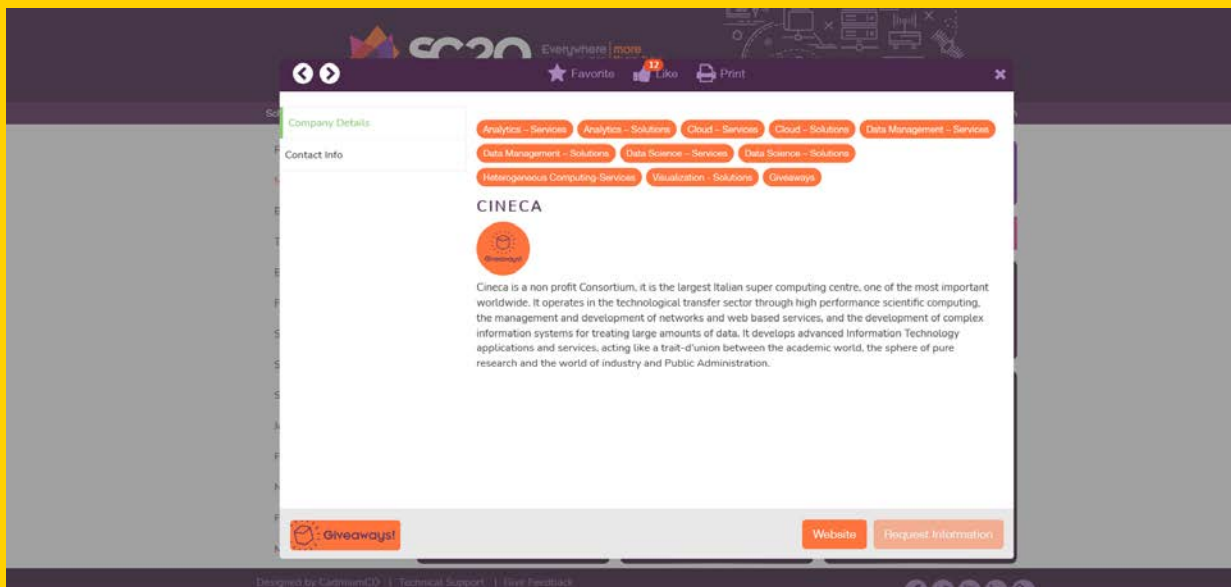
SC20 Everywhere | more

Favorite 12 Like Print

Company Details

Contact Info

Analytics – Services Analytics – Solutions Cloud – Services Cloud – Solutions Data Management – Services Data Management – Solutions Data Science – Services Data Science – Solutions Heterogeneous Computing-Services Visualization - Solutions Giveaways

CINECA

Giveaways!

Cineca is a non profit Consortium, it is the largest Italian super computing centre, one of the most important worldwide. It operates in the technological transfer sector through high performance scientific computing, the management and development of networks and web based services, and the development of complex information systems for treating large amounts of data. It develops advanced Information Technology applications and services, acting like a trait-d'union between the academic world, the sphere of pure research and the world of industry and Public Administration.

Giveaways!

Website Request Information

Designed by CadmiumCD | Technical Support | Give Feedback